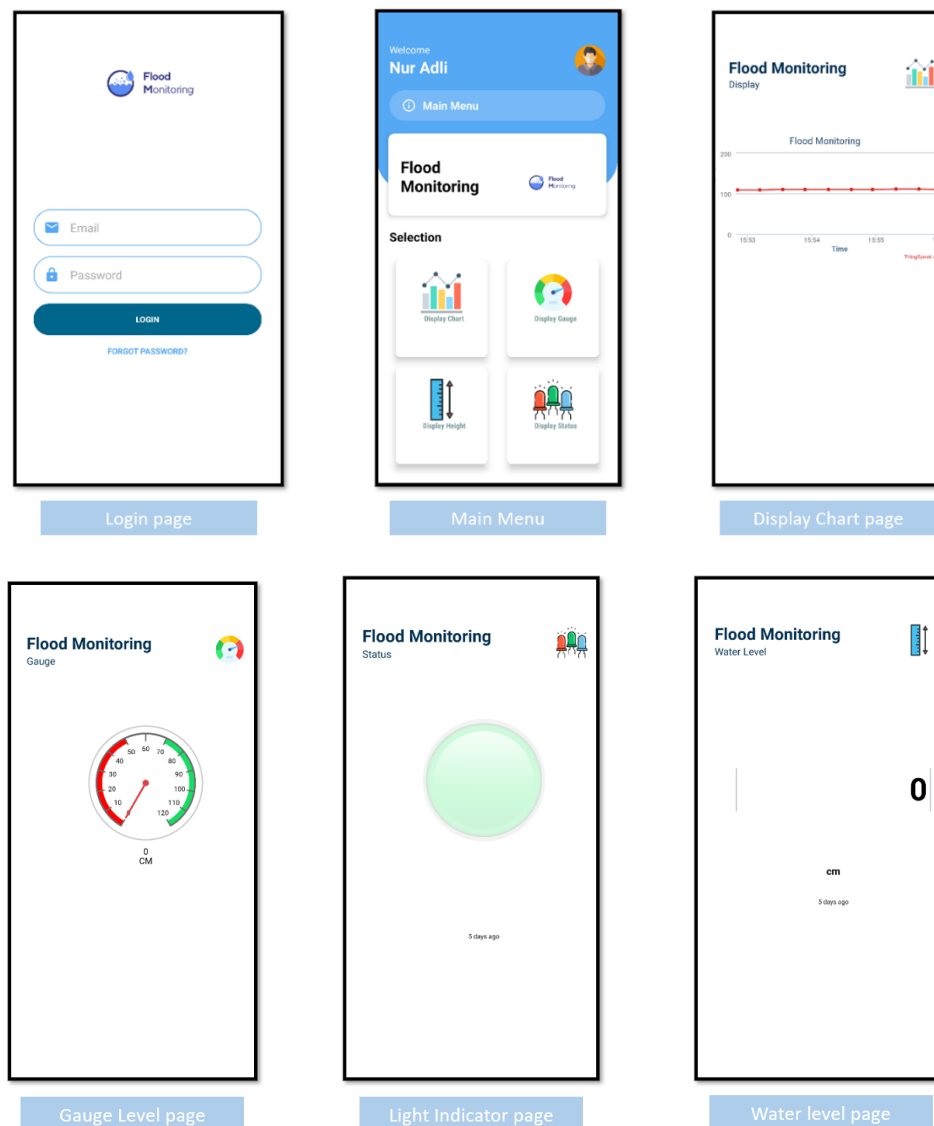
Flood Monitoring

Email

Password

LOGIN

FORGOT PASSWORD?

Login page

Welcome
Nur Adli

Main Menu

Flood Monitoring

Flood Monitoring

Selection

Display Chart

Display Gauge

Display Height

Display Status

Main Menu

Flood Monitoring
Display

Flood Monitoring

200

100

0

15:53 15:54 15:55

Time

ThingSpeak

Display Chart page

Flood Monitoring
Gauge

50 60 70
40 80
30 90
20 100
10 110
120

0
CM

Gauge Level page

Flood Monitoring
Status

5 days ago

Light Indicator page

Flood Monitoring
Water Level

0

cm

5 days ago

Water level page